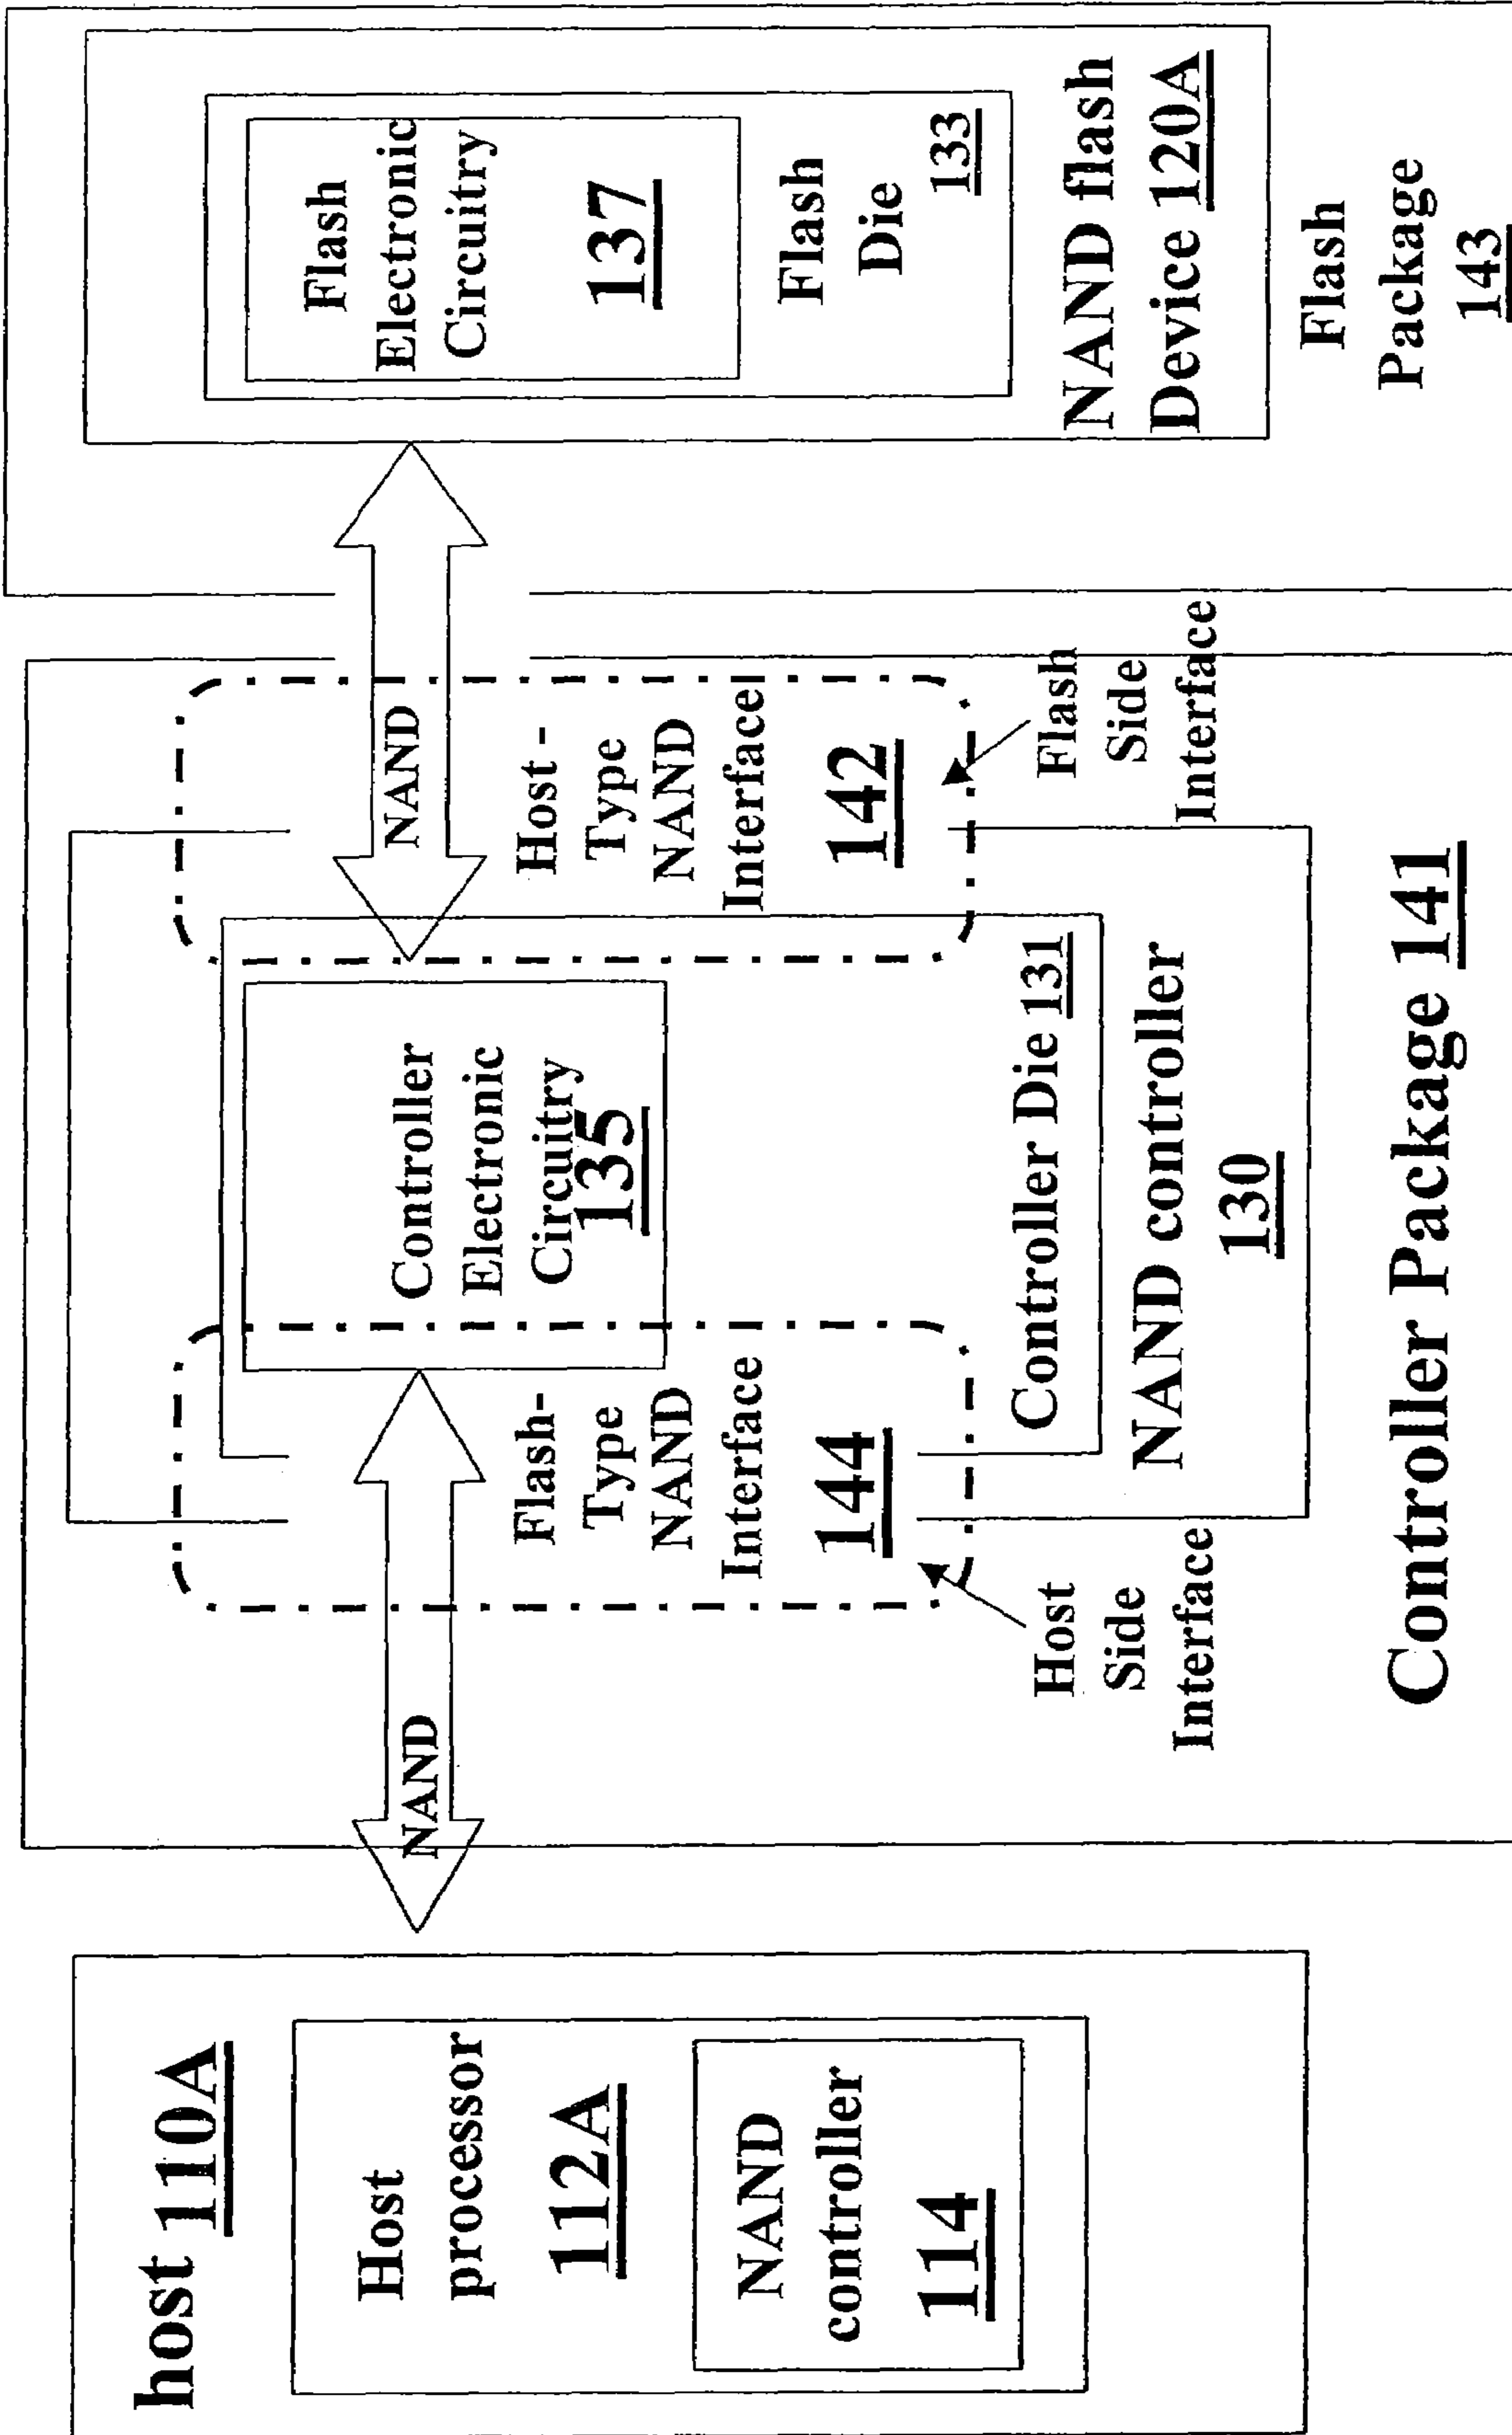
Flash Electronic Circuitry 137

Flash Die 133

NAND flash Device 120A

Flash Package 143

NAND

Host - Type NAND Interface 142

Flash Side Interface

Controller Electronic Circuitry 135

Controller Die 131

NAND controller 130

Controller Package 141

Flash-Type NAND Interface 144

Host Side Interface

NAND

host 110A

Host processor 112A

NAND controller 114